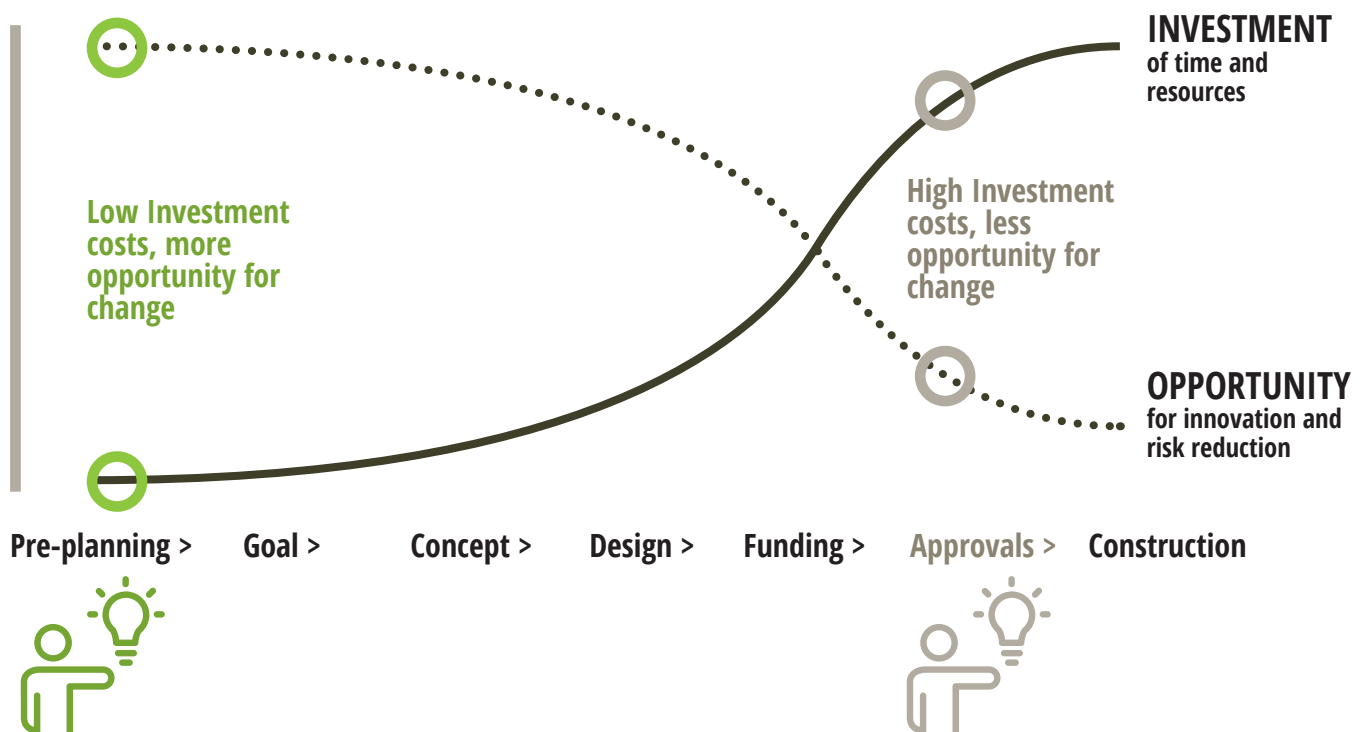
INVESTMENT
of time and resources

Low Investment costs, more opportunity for change

High Investment costs, less opportunity for change

OPPORTUNITY
for innovation and risk reduction

Pre-planning > Goal > Concept > Design > Funding > Approvals > Construction